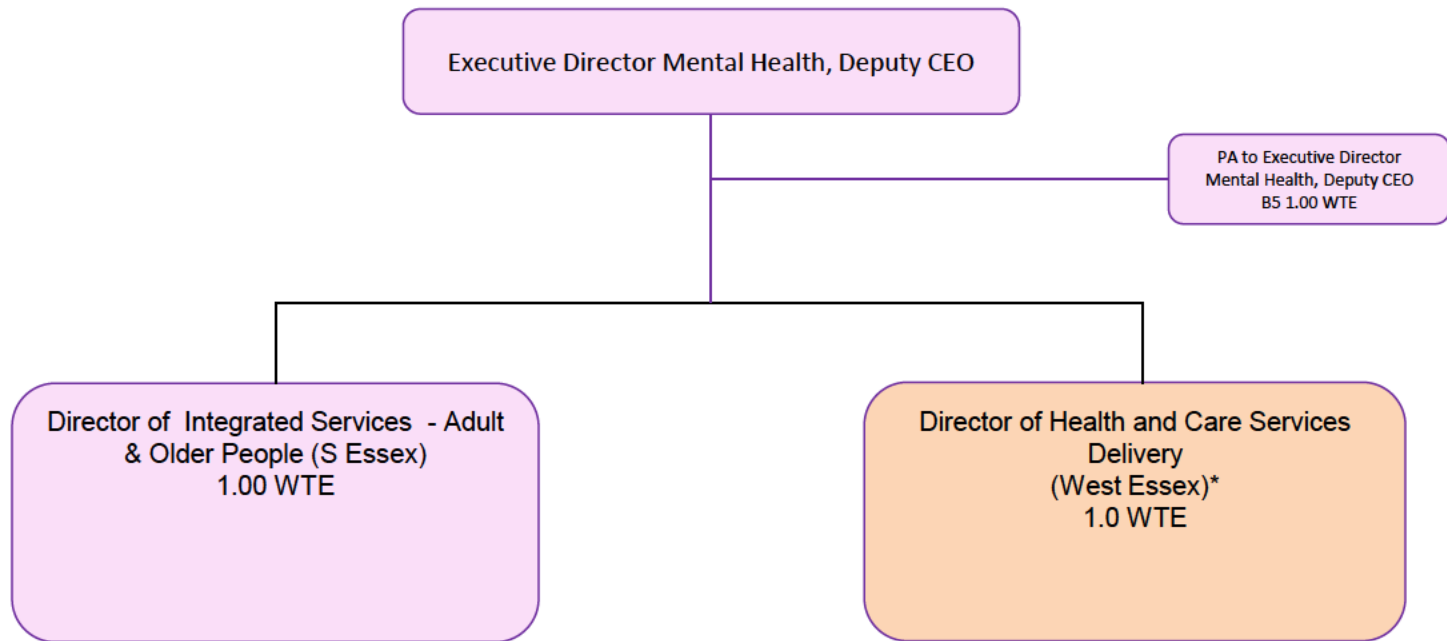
Executive Director Mental Health, Deputy CEO

PA to Executive Director Mental Health, Deputy CEO B5 1.00 WTE

Director of Integrated Services - Adult & Older People (S Essex) 1.00 WTE

Director of Health and Care Services Delivery (West Essex)* 1.0 WTE